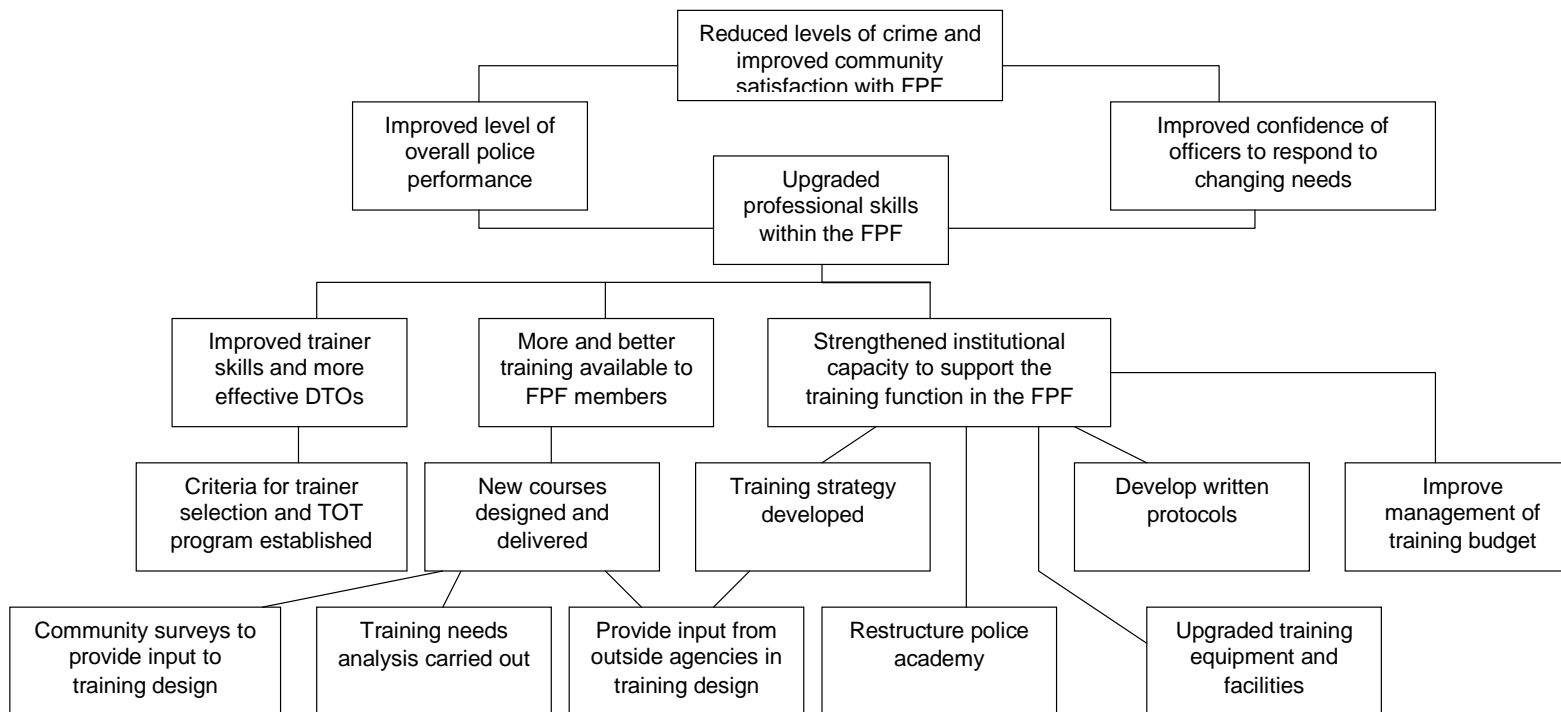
Reduced levels of crime and improved community satisfaction with FPF

Improved level of overall police performance

Improved confidence of officers to respond to changing needs

Upgraded professional skills within the FPF

Improved trainer skills and more effective DTOs

More and better training available to FPF members

Strengthened institutional capacity to support the training function in the FPF

Criteria for trainer selection and TOT program established

New courses designed and delivered

Training strategy developed

Develop written protocols

Improve management of training budget

Community surveys to provide input to training design

Training needs analysis carried out

Provide input from outside agencies in training design

Restructure police academy

Upgraded training equipment and facilities